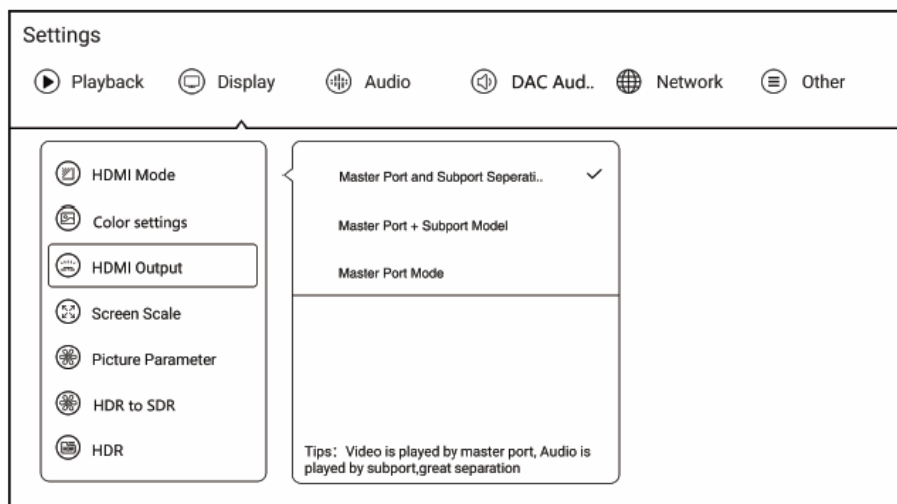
Settings

Playback Display Audio DAC Aud.. Network Other

HDMI Mode
Color settings
HDMI Output
Screen Scale
Picture Parameter
HDR to SDR
HDR

Master Port and Subport Seperati.. ✓
Master Port + Subport Model
Master Port Mode

Tips: Video is played by master port, Audio is played by subport,great separation